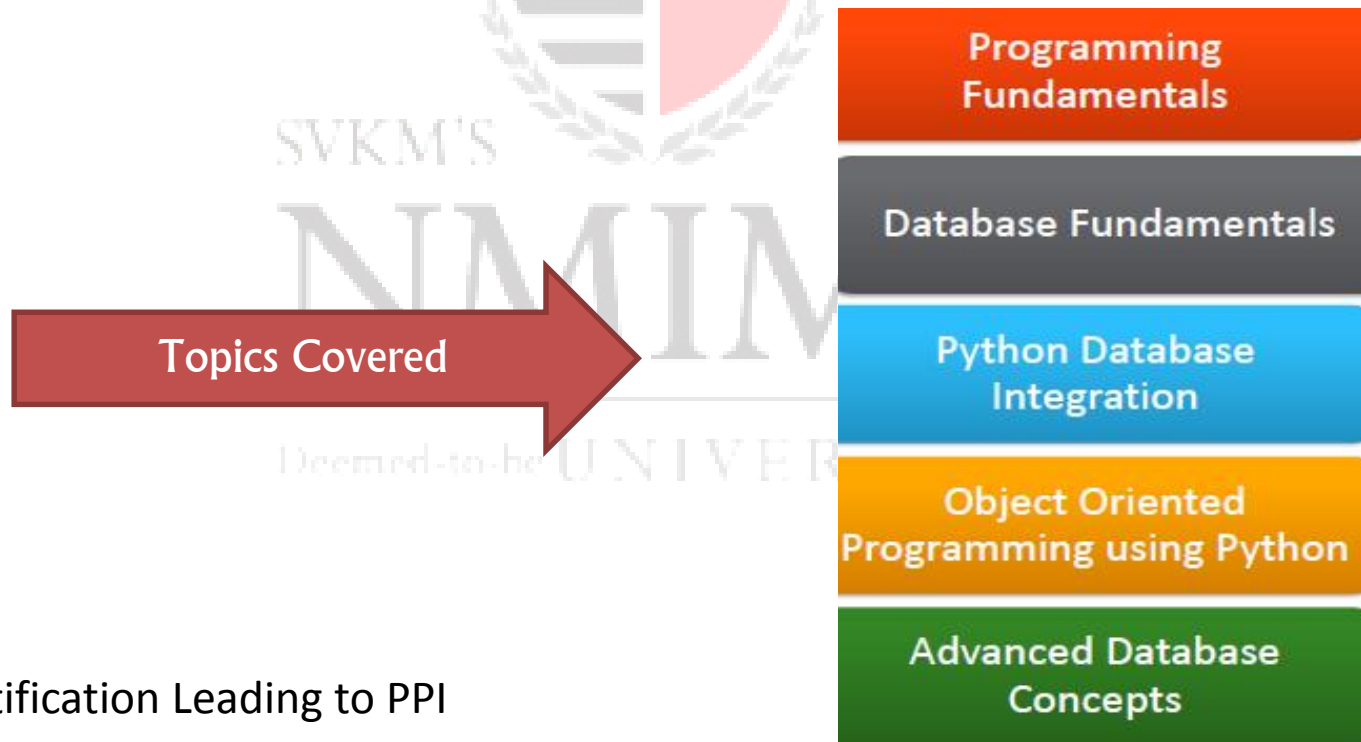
SVKM'S
NMIM
Deemed-to-be UNIVER

Topics Covered

tification Leading to PPI

Programming Fundamentals

Database Fundamentals

Python Database Integration

Object Oriented Programming using Python

Advanced Database Concepts